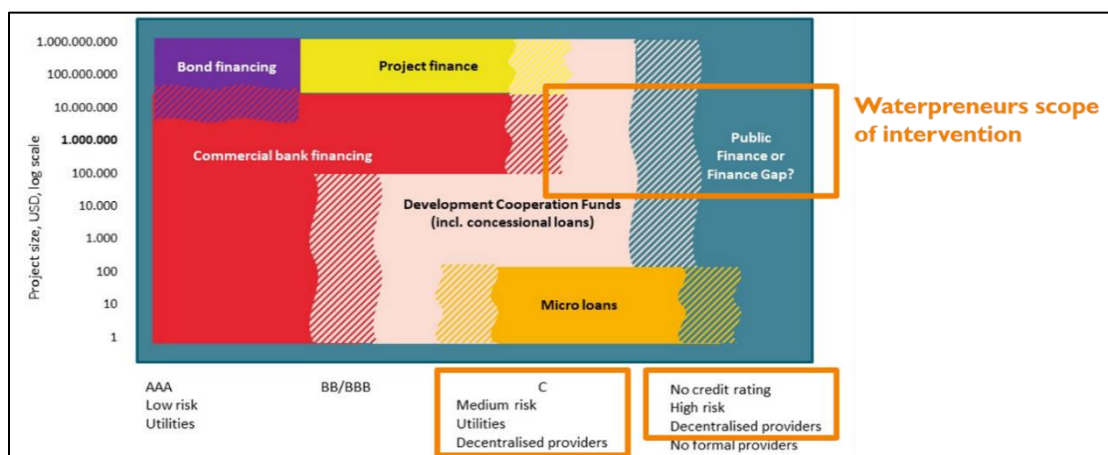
1.000.000.000
100.000.000
10.000.000
1.000.000
100.000
10.000
1.000
100
10
1

Project size, USD, log scale

Bond financing

Project finance

Commercial bank financing

Development Cooperation Funds (incl. concessional loans)

Micro loans

Public Finance or Finance Gap?

Waterpreneurs scope of intervention

AAA
Low risk
Utilities

BB/BBB

C
Medium risk
Utilities
Decentralised providers

No credit rating
High risk
Decentralised providers
No formal providers